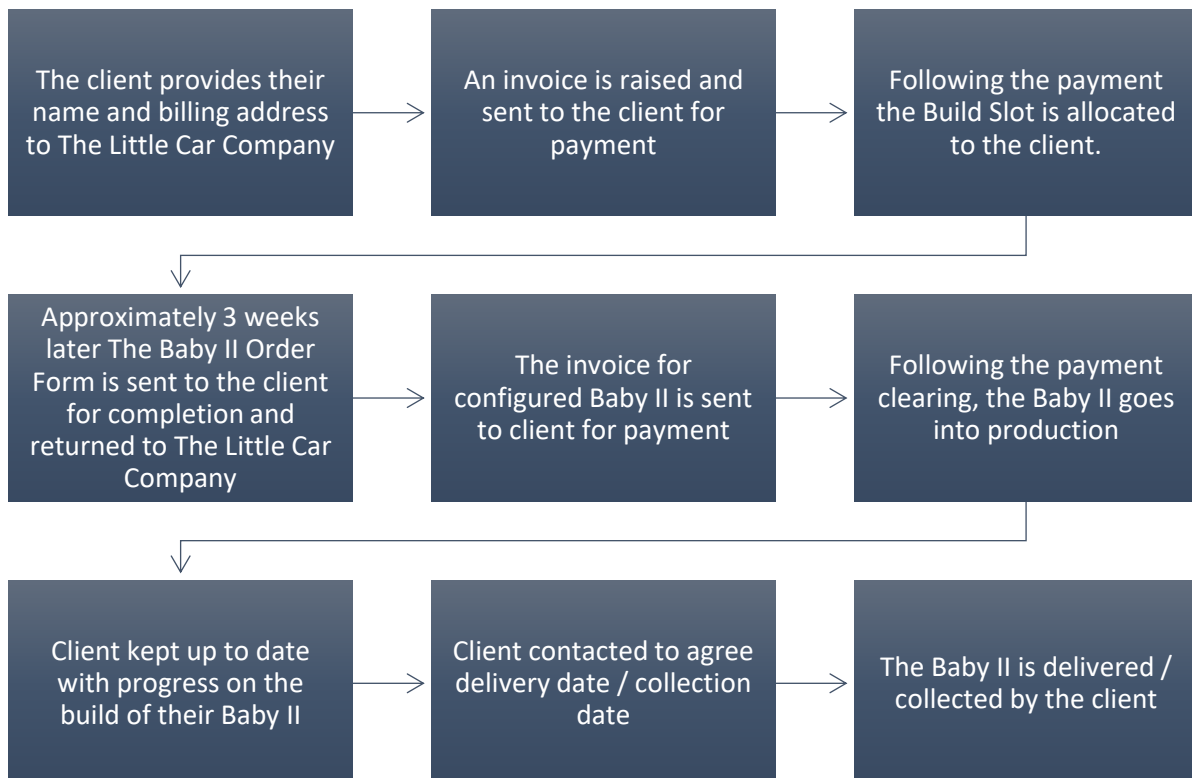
The client provides their name and billing address to The Little Car Company

An invoice is raised and sent to the client for payment

Following the payment the Build Slot is allocated to the client.

Approximately 3 weeks later The Baby II Order Form is sent to the client for completion and returned to The Little Car Company

The invoice for configured Baby II is sent to client for payment

Following the payment clearing, the Baby II goes into production

Client kept up to date with progress on the build of their Baby II

Client contacted to agree delivery date / collection date

The Baby II is delivered / collected by the client